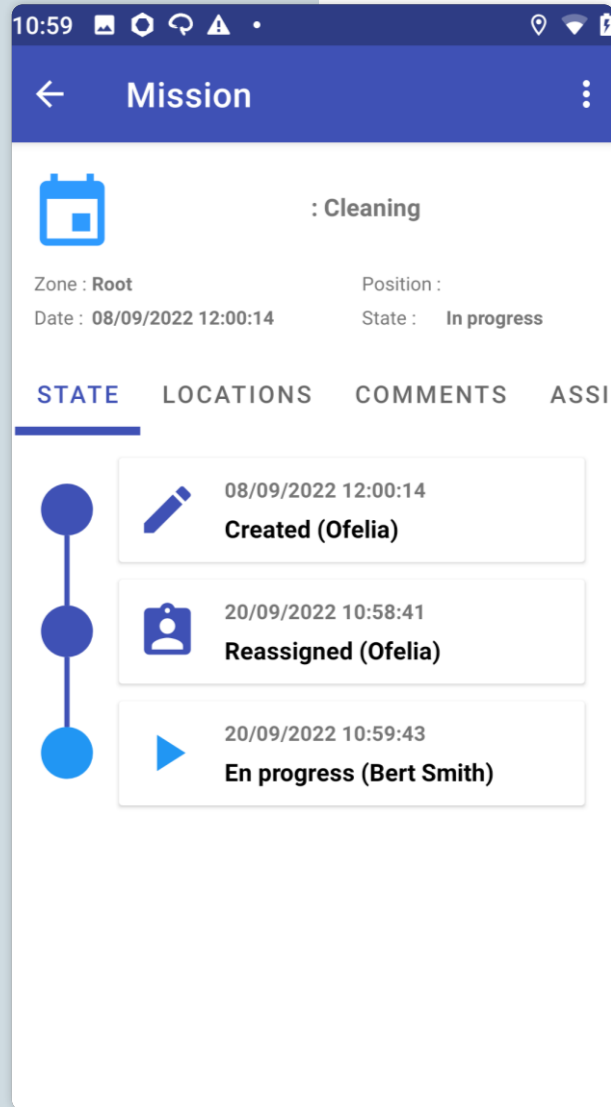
10:59

Mission

: Cleaning

Zone : Root
Position :
Date : 08/09/2022 12:00:14
State : In progress

STATE LOCATIONS COMMENTS ASSI

08/09/2022 12:00:14
Created (Ofelia)

20/09/2022 10:58:41
Reassigned (Ofelia)

20/09/2022 10:59:43
En progress (Bert Smith)